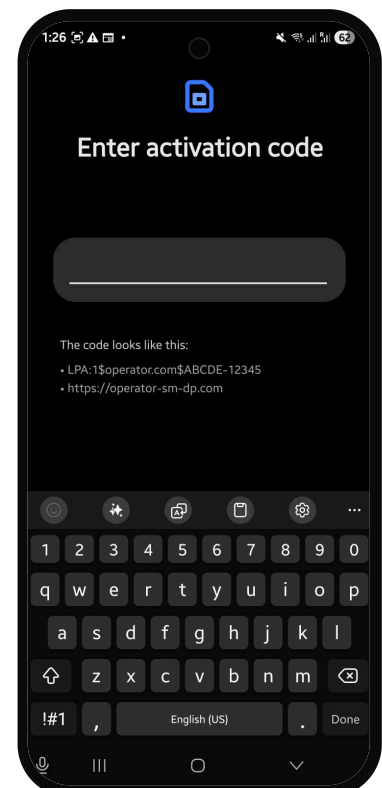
1:26 • 62

Enter activation code

The code looks like this:
• LPA:1$operator.com$ABCDE-12345
• https://operator-sm-dp.com

1 2 3 4 5 6 7 8 9 0
q w e r t y u i o p
a s d f g h j k l
z x c v b n m
!#1 , English (US) . Done